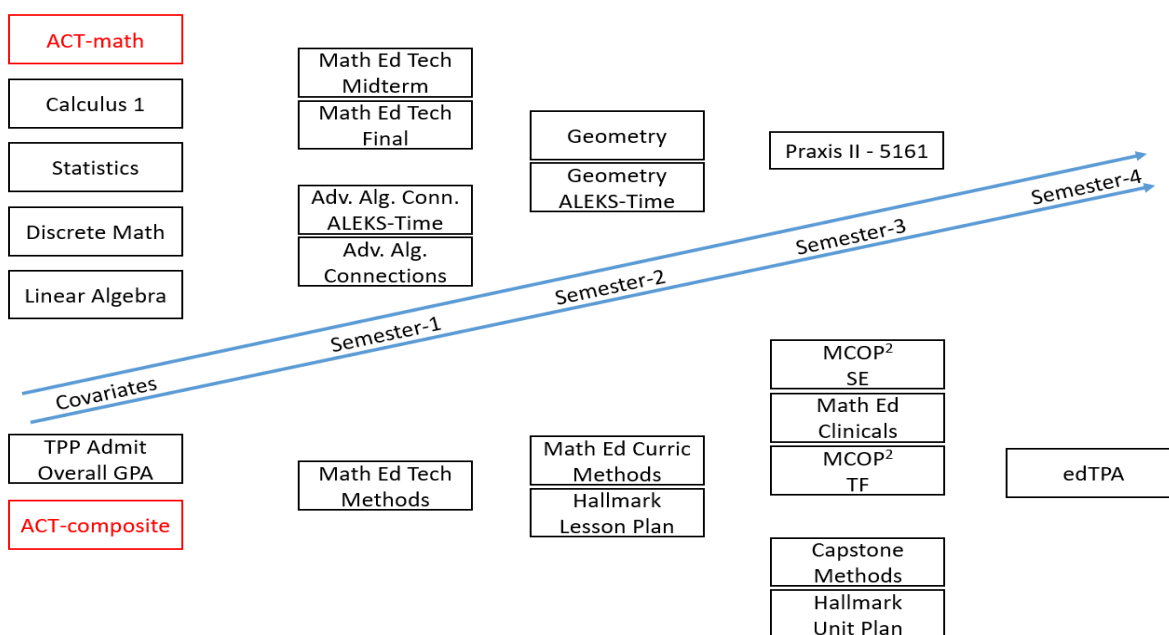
ACT-math

Calculus 1

Statistics

Discrete Math

Linear Algebra

Math Ed Tech Midterm

Math Ed Tech Final

Adv. Alg. Conn. ALEKS-Time

Adv. Alg. Connections

Geometry

Geometry ALEKS-Time

Praxis II - 5161

Covariates

Semester-1

Semester-2

Semester-3

Semester-4

MCOP$^2$ SE

Math Ed Clinicals

MCOP$^2$ TF

TPP Admit Overall GPA

ACT-composite

Math Ed Tech Methods

Math Ed Curric Methods

Hallmark Lesson Plan

edTPA

Capstone Methods

Hallmark Unit Plan